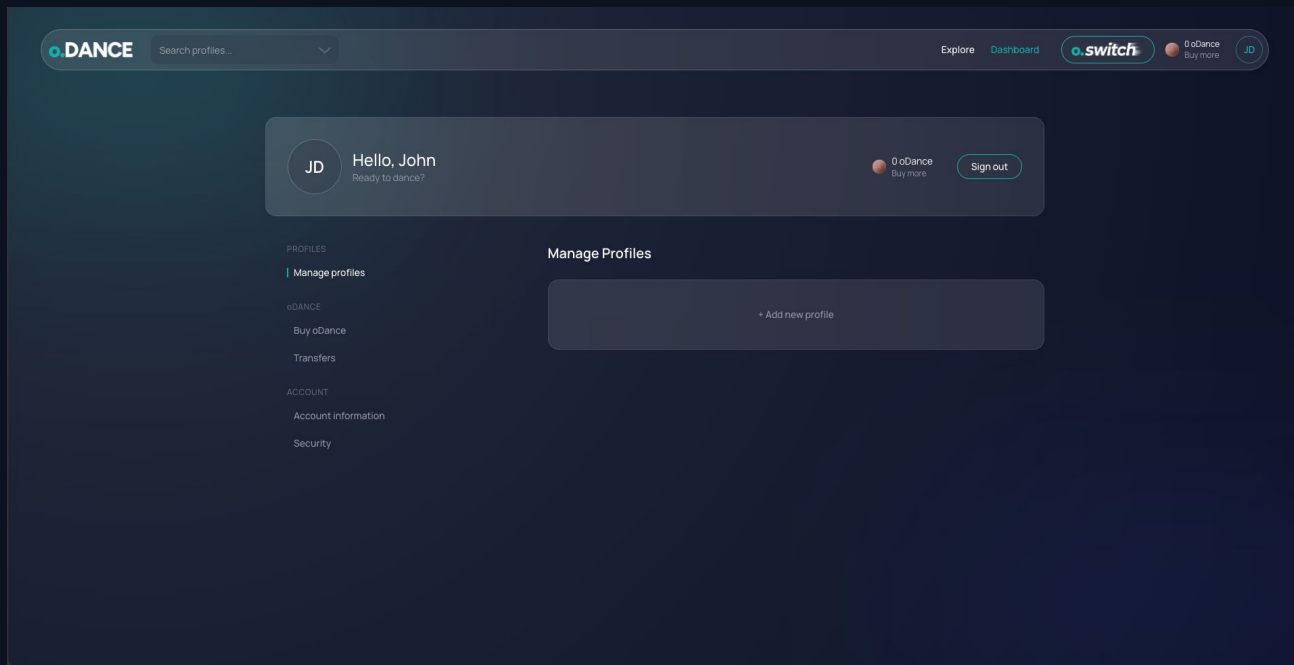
o.DANCE Search profiles...

Explore Dashboard o.switch 0 oDance Buy more JD

JD Hello, John
Ready to dance?

0 oDance
Buy more

Sign out

PROFILES
Manage profiles

oDANCE
Buy oDance
Transfers

ACCOUNT
Account information
Security

Manage Profiles

+ Add new profile